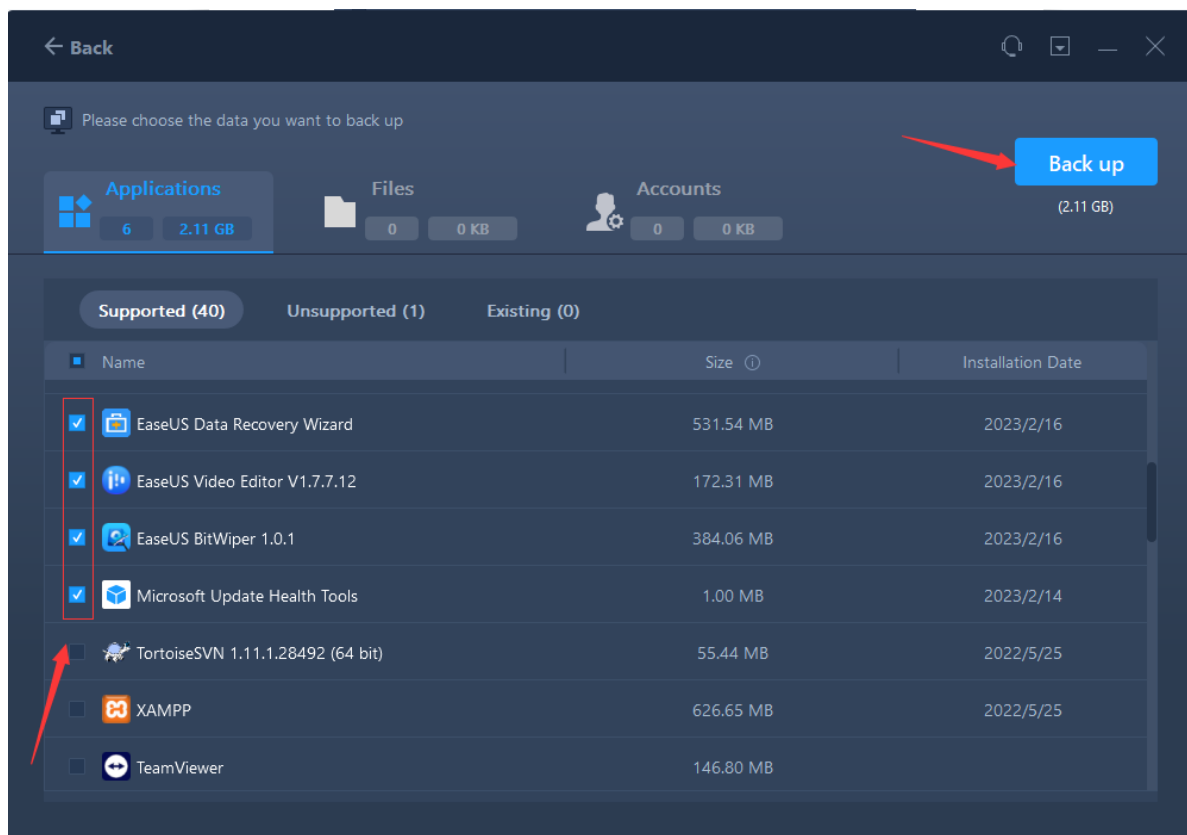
← Back

Please choose the data you want to back up

Applications
6 2.11 GB

Files
0 0 KB

Accounts
0 0 KB

Back up
(2.11 GB)

Supported (40) Unsupported (1) Existing (0)

| Name | Size ⓘ | Installation Date |
|---|---|---|
| EaseUS Data Recovery Wizard | 531.54 MB | 2023/2/16 |
| EaseUS Video Editor V1.7.7.12 | 172.31 MB | 2023/2/16 |
| EaseUS BitWiper 1.0.1 | 384.06 MB | 2023/2/16 |
| Microsoft Update Health Tools | 1.00 MB | 2023/2/14 |
| TortoiseSVN 1.11.1.28492 (64 bit) | 55.44 MB | 2022/5/25 |
| XAMPP | 626.65 MB | 2022/5/25 |
| TeamViewer | 146.80 MB | |